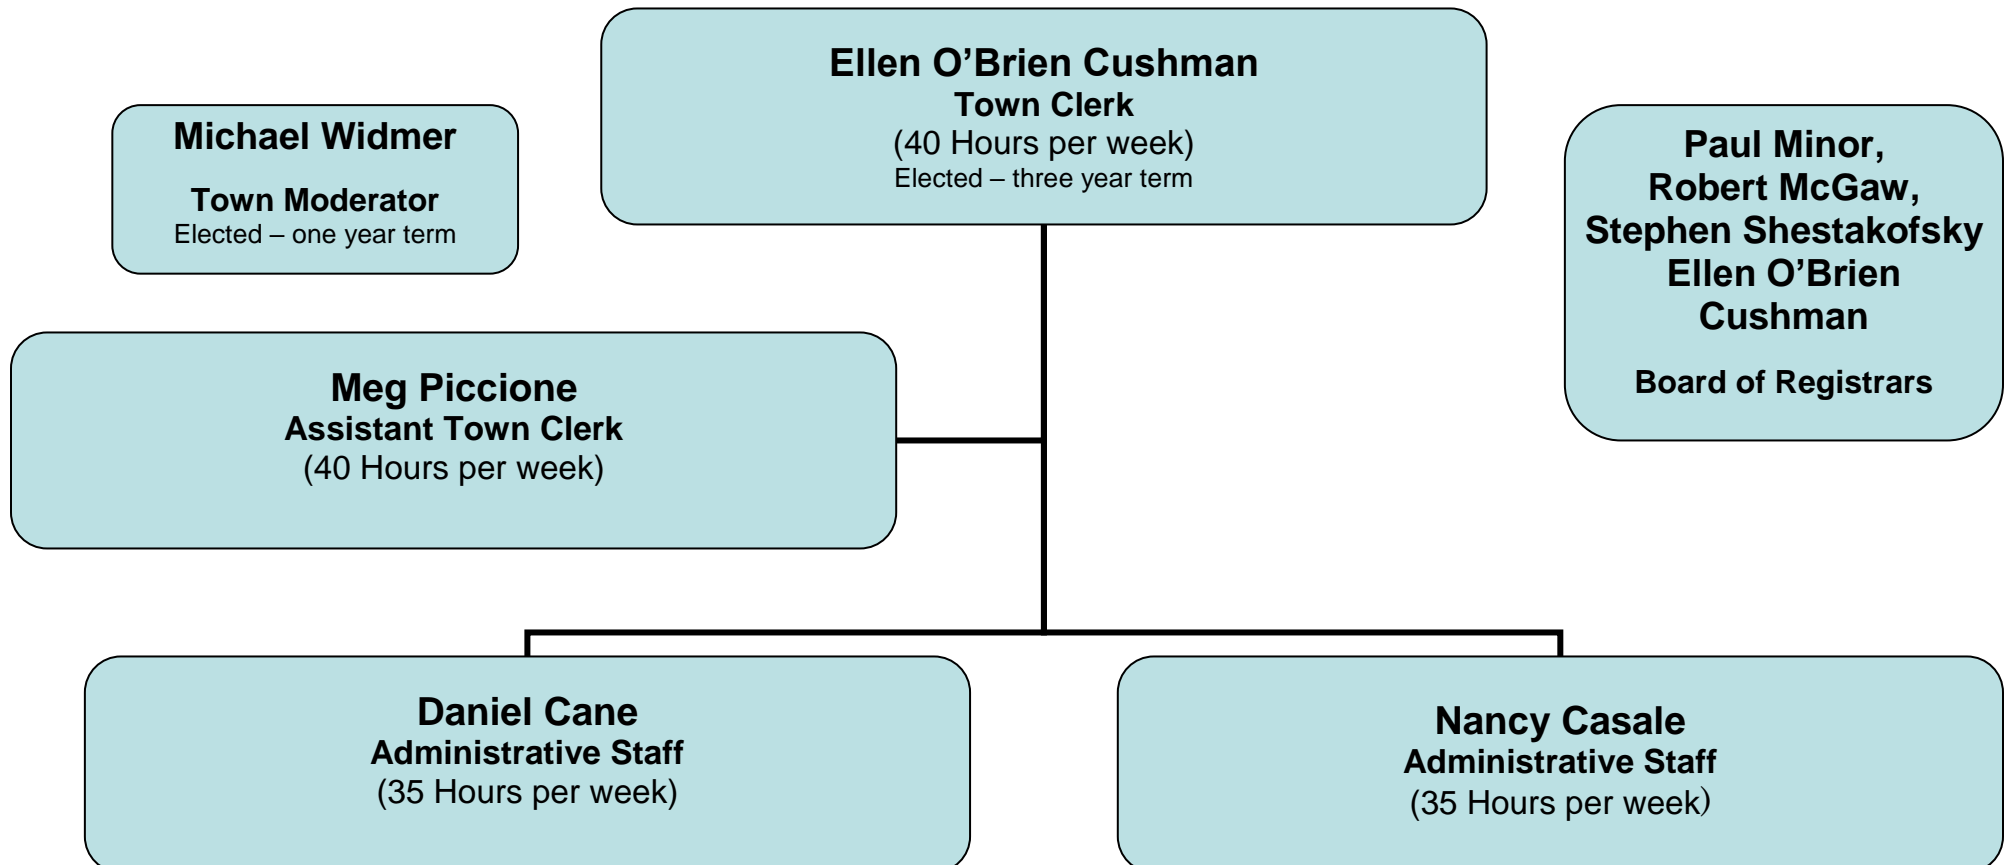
Ellen O’Brien Cushman
Town Clerk
(40 Hours per week)
Elected – three year term

Michael Widmer

Town Moderator
Elected – one year term

Paul Minor,
Robert McGaw,
Stephen Shestakofsky
Ellen O’Brien Cushman

Board of Registrars

Meg Piccione
Assistant Town Clerk
(40 Hours per week)

Daniel Cane
Administrative Staff
(35 Hours per week)

Nancy Casale
Administrative Staff
(35 Hours per week)